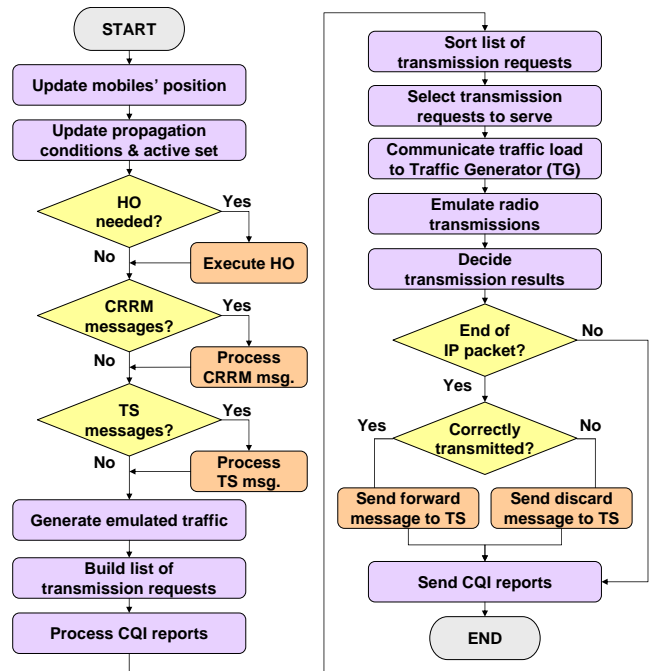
START

Update mobiles' position

Update propagation conditions & active set

HO needed?

Yes

Execute HO

No

CRRM messages?

Yes

Process CRRM msg.

No

TS messages?

Yes

Process TS msg.

No

Generate emulated traffic

Build list of transmission requests

Process CQI reports

Sort list of transmission requests

Select transmission requests to serve

Communicate traffic load to Traffic Generator (TG)

Emulate radio transmissions

Decide transmission results

End of IP packet?

No

Yes

Correctly transmitted?

Yes

No

Send forward message to TS

Send discard message to TS

Send CQI reports

END